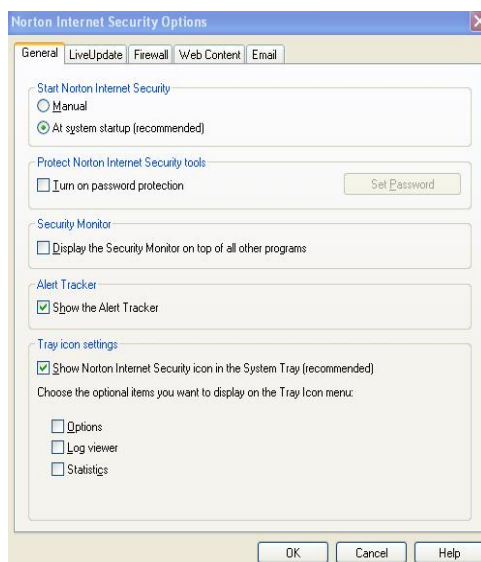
Norton Internet Security Options

General | LiveUpdate | Firewall | Web Content | Email

Start Norton Internet Security
Manual
At system startup (recommended)

Protect Norton Internet Security tools
Turn on password protection
Set Password

Security Monitor
Display the Security Monitor on top of all other programs

Alert Tracker
Show the Alert Tracker

Tray icon settings
Show Norton Internet Security icon in the System Tray (recommended)
Choose the optional items you want to display on the Tray Icon menu:
Options
Log viewer
Statistics

OK
Cancel
Help